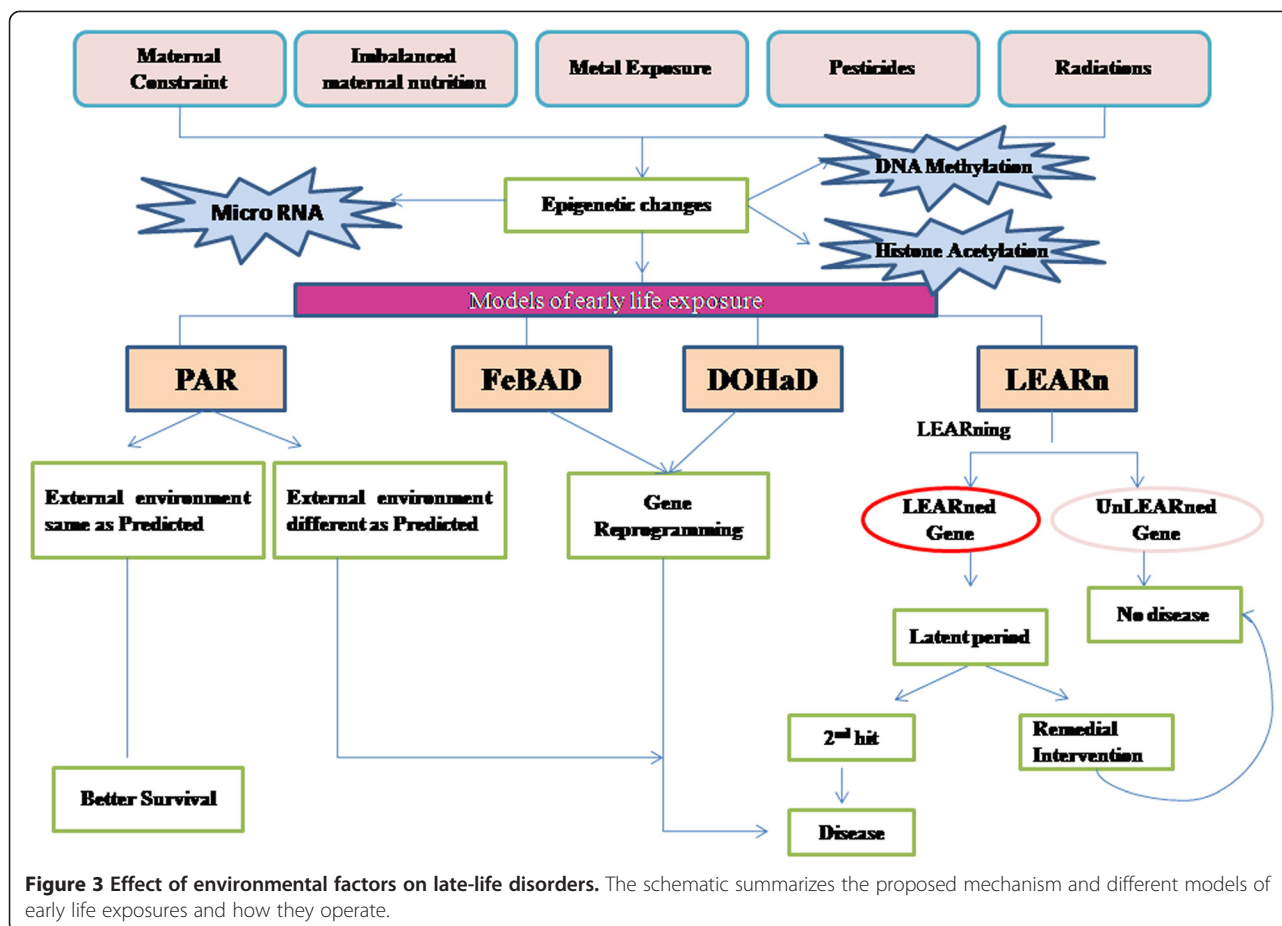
Maternal Constraint

Imbalanced maternal nutrition

Metal Exposure

Pesticides

Radiations

DNA Methylation

Micro RNA

Epigenetic changes

Histone Acetylation

Models of early life exposure

PAR

FeBAD

DOHaD

LEARn

LEARning

External environment same as Predicted

External environment different as Predicted

Gene Reprogramming

LEARned Gene

UnLEARned Gene

No disease

Latent period

2$^{nd}$ hit

Remedial Intervention

Better Survival

Disease

**Figure 3 Effect of environmental factors on late-life disorders.** The schematic summarizes the proposed mechanism and different models of early life exposures and how they operate.